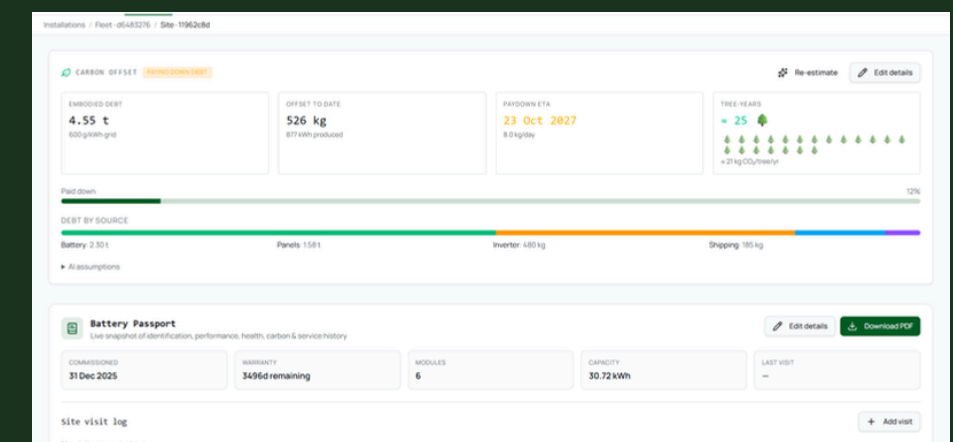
Installations / Fleet-d6483276 / Site-11962c8d

CARBON OFFSET PAYING DOWN DEBT

Re-estimate

Edit details

EMBODIED DEBT
4.55 t
600 g/kWh grid

OFFSET TO DATE
526 kg
877 kWh produced

PAYDOWN ETA
23 Oct 2027
8.0 kg/day

TREE-YEARS
≈ 25
≈ 21 kg $CO_2$/tree/yr

Paid down
12%

DEBT BY SOURCE

Battery 2.30 t
Panels 1.58 t
Inverter 480 kg
Shipping 185 kg

▸ AI assumptions

Battery Passport
Live snapshot of identification, performance, health, carbon & service history

Edit details

Download PDF

COMMISSIONED
31 Dec 2025

WARRANTY
3496d remaining

MODULES
6

CAPACITY
30.72 kWh

LAST VISIT
—

Site visit log

+ Add visit